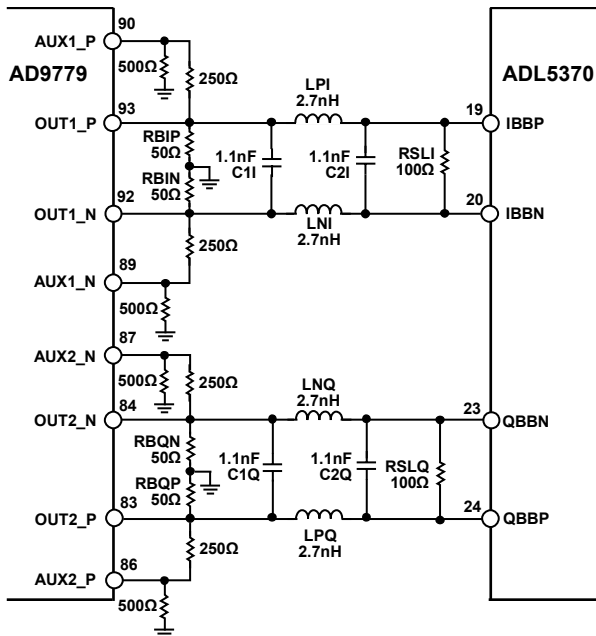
AD9779

90
AUX1_P
500Ω
250Ω
93
OUT1_P
RBIP
50Ω
RBIN
50Ω
92
OUT1_N
250Ω
89
AUX1_N
500Ω
87
AUX2_N
500Ω
250Ω
84
OUT2_N
RBQN
50Ω
RBQP
50Ω
83
OUT2_P
250Ω
86
AUX2_P
500Ω

LPI
2.7nH
1.1nF
C1I
1.1nF
C2I
RSLI
100Ω
LNI
2.7nH

LNQ
2.7nH
1.1nF
C1Q
1.1nF
C2Q
RSLQ
100Ω
LPQ
2.7nH

ADL5370
19
IBBP
20
IBBN
23
QBBN
24
QBBP